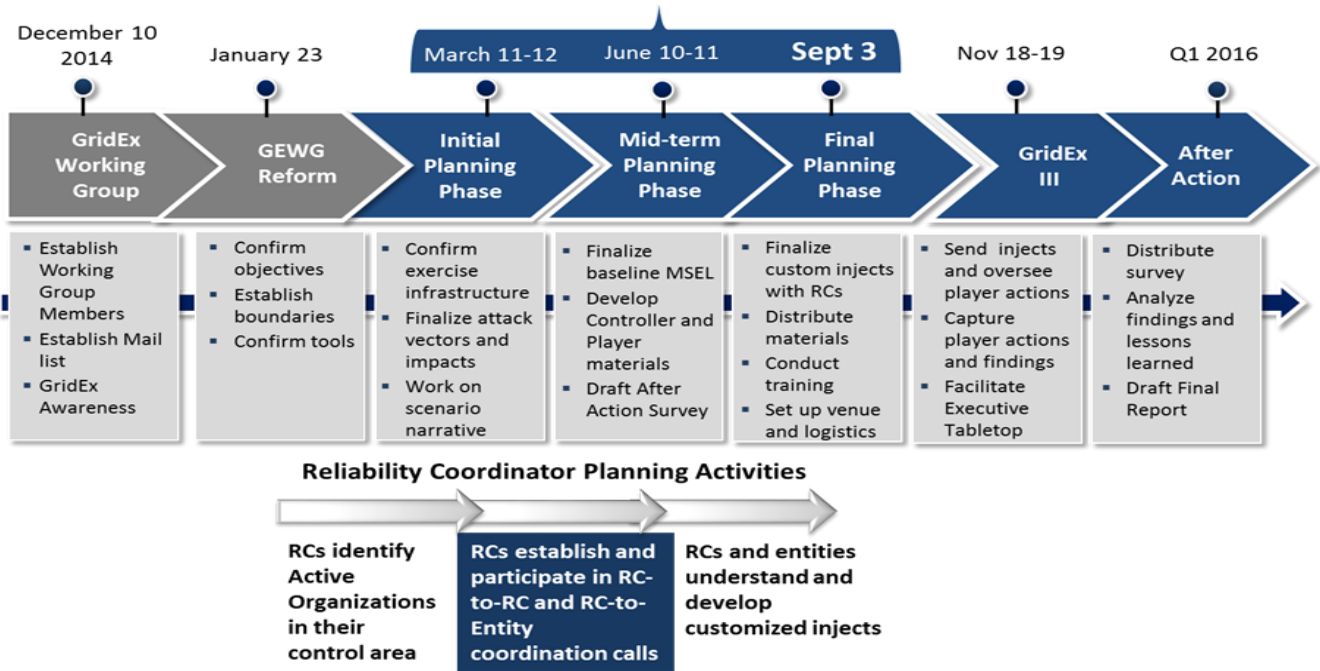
December 10 2014

January 23

March 11-12

June 10-11

Sept 3

Nov 18-19

Q1 2016

GridEx Working Group

GEWG Reform

Initial Planning Phase

Mid-term Planning Phase

Final Planning Phase

GridEx III

After Action

- Establish Working Group Members
- Establish Mail list
- GridEx Awareness

- Confirm objectives
- Establish boundaries
- Confirm tools

- Confirm exercise infrastructure
- Finalize attack vectors and impacts
- Work on scenario narrative

- Finalize baseline MSEL
- Develop Controller and Player materials
- Draft After Action Survey

- Finalize custom injects with RCs
- Distribute materials
- Conduct training
- Set up venue and logistics

- Send injects and oversee player actions
- Capture player actions and findings
- Facilitate Executive Tabletop

- Distribute survey
- Analyze findings and lessons learned
- Draft Final Report

Reliability Coordinator Planning Activities

RCs identify Active Organizations in their control area

RCs establish and participate in RC-to-RC and RC-to-Entity coordination calls

RCs and entities understand and develop customized injects